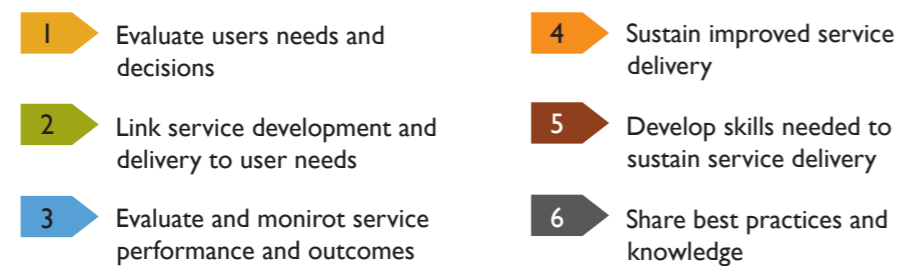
1 Evaluate users needs and decisions

2 Link service development and delivery to user needs

3 Evaluate and monirot service performance and outcomes

4 Sustain improved service delivery

5 Develop skills needed to sustain service delivery

6 Share best practices and knowledge